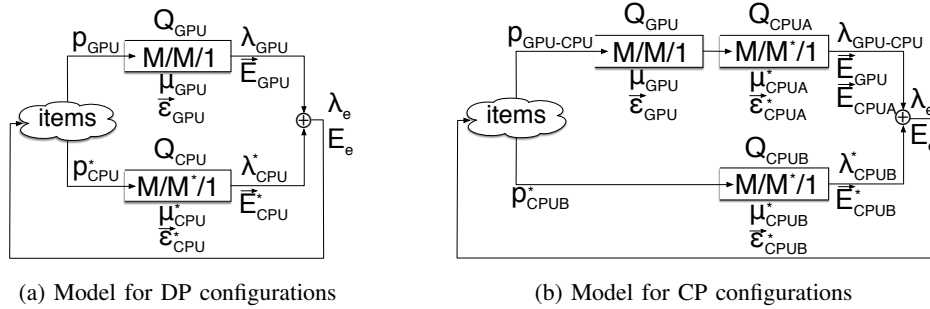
$Q_{GPU}$
$p_{GPU}$
M/M/1
$\lambda_{GPU}$
$\mu_{GPU}$
$\vec{E}_{GPU}$
$\vec{\varepsilon}_{GPU}$
items
$\lambda_e$
$E_e$
$Q_{CPU}$
$p^*_{CPU}$
M/M$^*$/1
$\lambda^*_{CPU}$
$\mu^*_{CPU}$
$\vec{E}^*_{CPU}$
$\vec{\varepsilon}^*_{CPU}$

(a) Model for DP configurations

$Q_{GPU}$
$Q_{CPUA}$
$p_{GPU\text{-}CPU}$
M/M/1
M/M$^*$/1
$\lambda_{GPU\text{-}CPU}$
$\mu_{GPU}$
$\mu^*_{CPUA}$
$\vec{E}_{GPU}$
$\vec{\varepsilon}_{GPU}$
$\vec{\varepsilon}^*_{CPUA}$
$\vec{E}_{CPUA}$
items
$\lambda_e$
$E_e$
$Q_{CPUB}$
M/M$^*$/1
$\lambda^*_{CPUB}$
$p^*_{CPUB}$
$\mu^*_{CPUB}$
$\vec{E}^*_{CPUB}$
$\vec{\varepsilon}^*_{CPUB}$

(b) Model for CP configurations